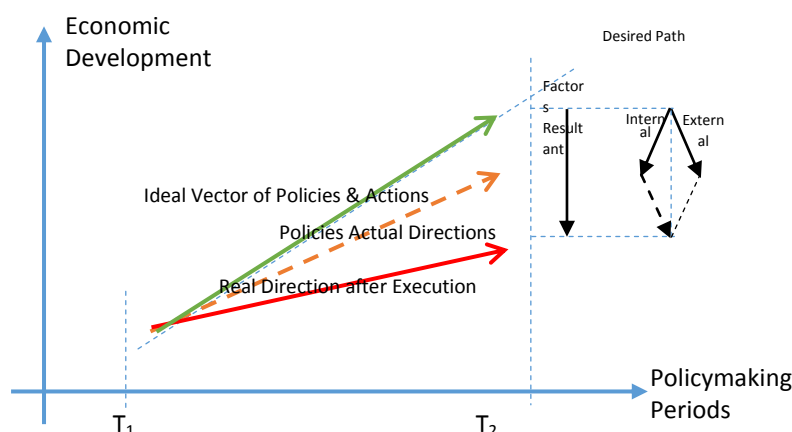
Economic Development

Desired Path

Factors Resultant

Internal

External

Ideal Vector of Policies & Actions

Policies Actual Directions

Real Direction after Execution

Policymaking Periods

$T_1$

$T_2$